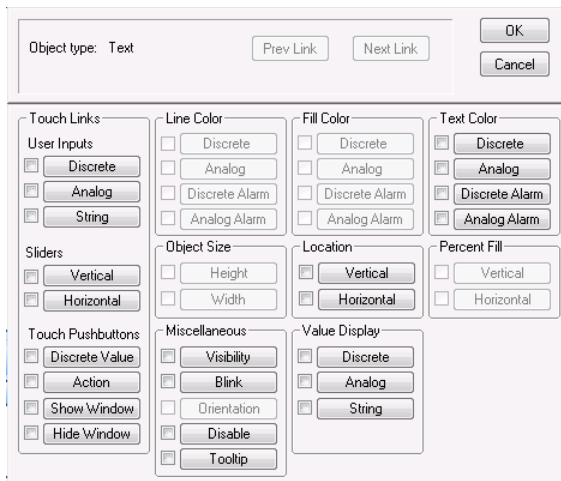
Object type: Text

Prev Link

Next Link

OK

Cancel

Touch Links

User Inputs

Discrete

Analog

String

Sliders

Vertical

Horizontal

Touch Pushbuttons

Discrete Value

Action

Show Window

Hide Window

Line Color

Discrete

Analog

Discrete Alarm

Analog Alarm

Object Size

Height

Width

Miscellaneous

Visibility

Blink

Orientation

Disable

Tooltip

Fill Color

Discrete

Analog

Discrete Alarm

Analog Alarm

Location

Vertical

Horizontal

Value Display

Discrete

Analog

String

Text Color

Discrete

Analog

Discrete Alarm

Analog Alarm

Percent Fill

Vertical

Horizontal